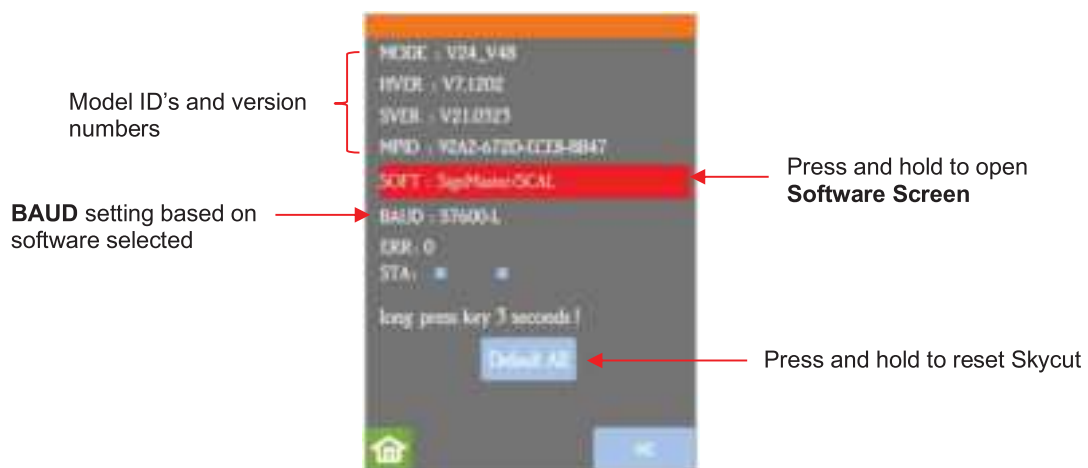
Model ID's and version numbers

MODE : V24_V48

HVER : V7.1202

SVER : V21.0323

MPID : V2A2-672D-ECE8-8B47

SOFT : SignMaster/SCAL

Press and hold to open **Software Screen**

**BAUD** setting based on software selected

BAUD : 57600-L

ERR : 0

STA :

long press key 3 seconds !

Default All

Press and hold to reset Skycut

OK